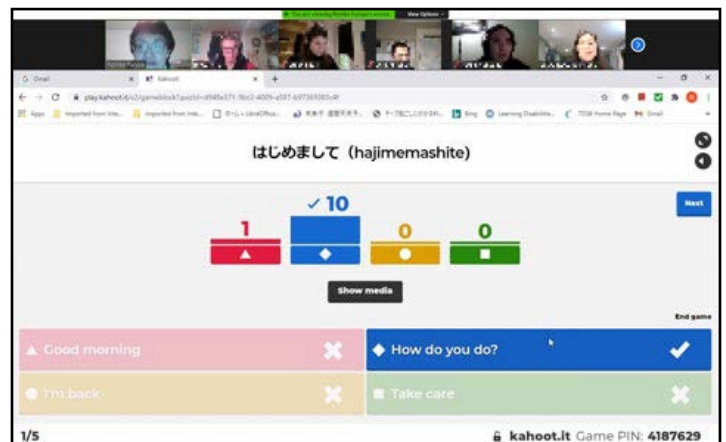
View Options

Gmail
Kahoot!

play.kahoot.it/v2/gameblock?quizId=

はじめまして（hajimemashite）

1
10
0
0

Next

Show media

End game

Good morning
How do you do?
I'm back
Take care

1/5

kahoot.it Game PIN: 4187629